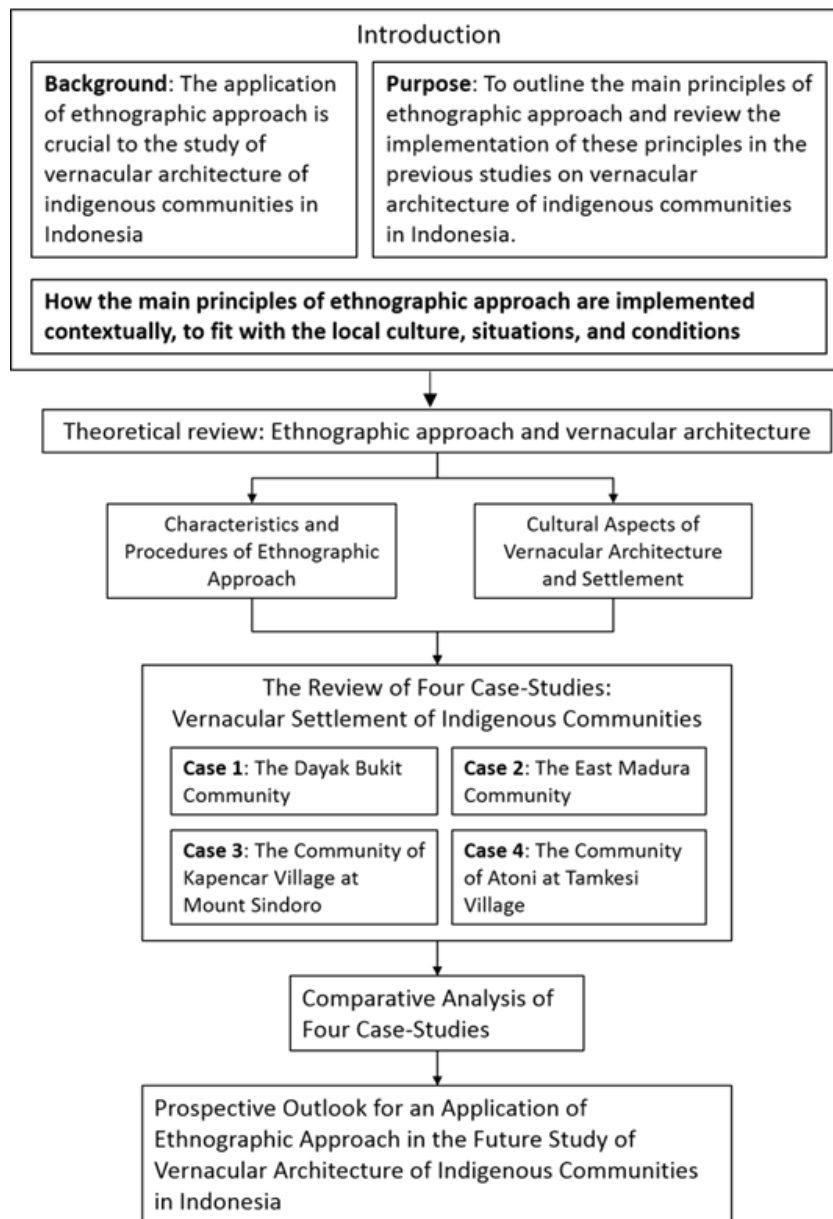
Introduction

**Background**: The application of ethnographic approach is crucial to the study of vernacular architecture of indigenous communities in Indonesia

**Purpose**: To outline the main principles of ethnographic approach and review the implementation of these principles in the previous studies on vernacular architecture of indigenous communities in Indonesia.

**How the main principles of ethnographic approach are implemented contextually, to fit with the local culture, situations, and conditions**

Theoretical review: Ethnographic approach and vernacular architecture

Characteristics and Procedures of Ethnographic Approach

Cultural Aspects of Vernacular Architecture and Settlement

The Review of Four Case-Studies: Vernacular Settlement of Indigenous Communities

**Case 1**: The Dayak Bukit Community

**Case 2**: The East Madura Community

**Case 3**: The Community of Kapencar Village at Mount Sindoro

**Case 4**: The Community of Atoni at Tamkesi Village

Comparative Analysis of Four Case-Studies

Prospective Outlook for an Application of Ethnographic Approach in the Future Study of Vernacular Architecture of Indigenous Communities in Indonesia